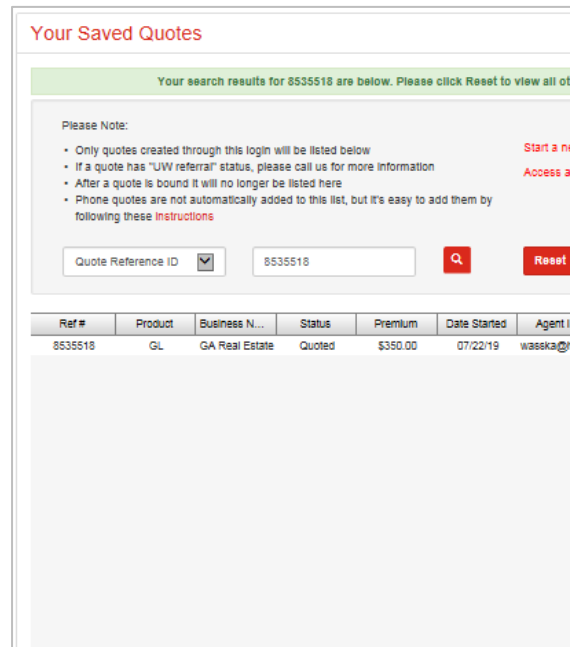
Your Saved Quotes

Your search results for 8535518 are below. Please click Reset to view all ot

Please Note:

- Only quotes created through this login will be listed below
- If a quote has "UW referral" status, please call us for more information
- After a quote is bound it will no longer be listed here
- Phone quotes are not automatically added to this list, but it's easy to add them by following these Instructions

Start a n

Access a

Quote Reference ID

8535518

Reset

| Ref # | Product | Business N... | Status | Premium | Date Started | Agent I |
|---|---|---|---|---|---|---|
| 8535518 | GL | GA Real Estate | Quoted | $350.00 | 07/22/19 | wasska@ |